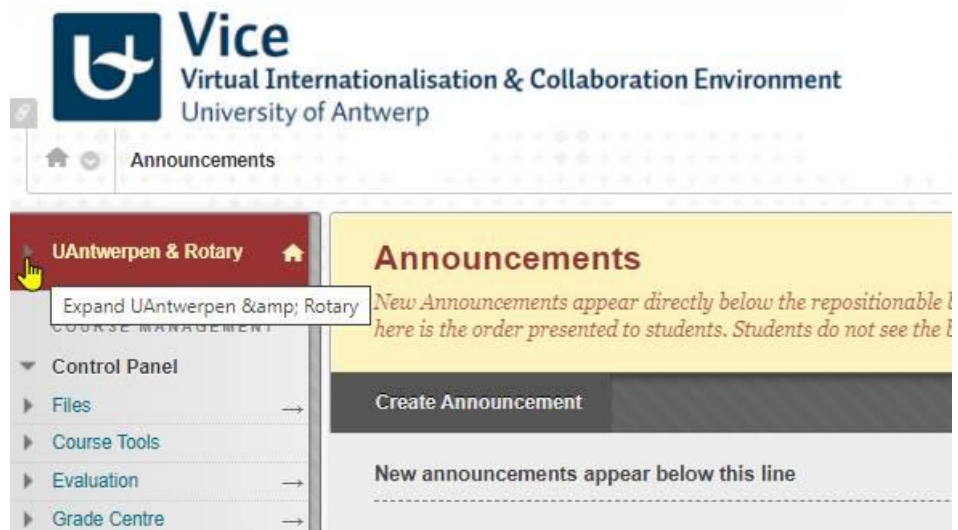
Vice
Virtual Internationalisation & Collaboration Environment
University of Antwerp

Announcements

UAntwerpen & Rotary

Expand UAntwerpen &amp; Rotary

COURSE MANAGEMENT

Control Panel

Files

Course Tools

Evaluation

Grade Centre

Announcements

New Announcements appear directly below the repositionable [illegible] here is the order presented to students. Students do not see the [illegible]

Create Announcement

New announcements appear below this line